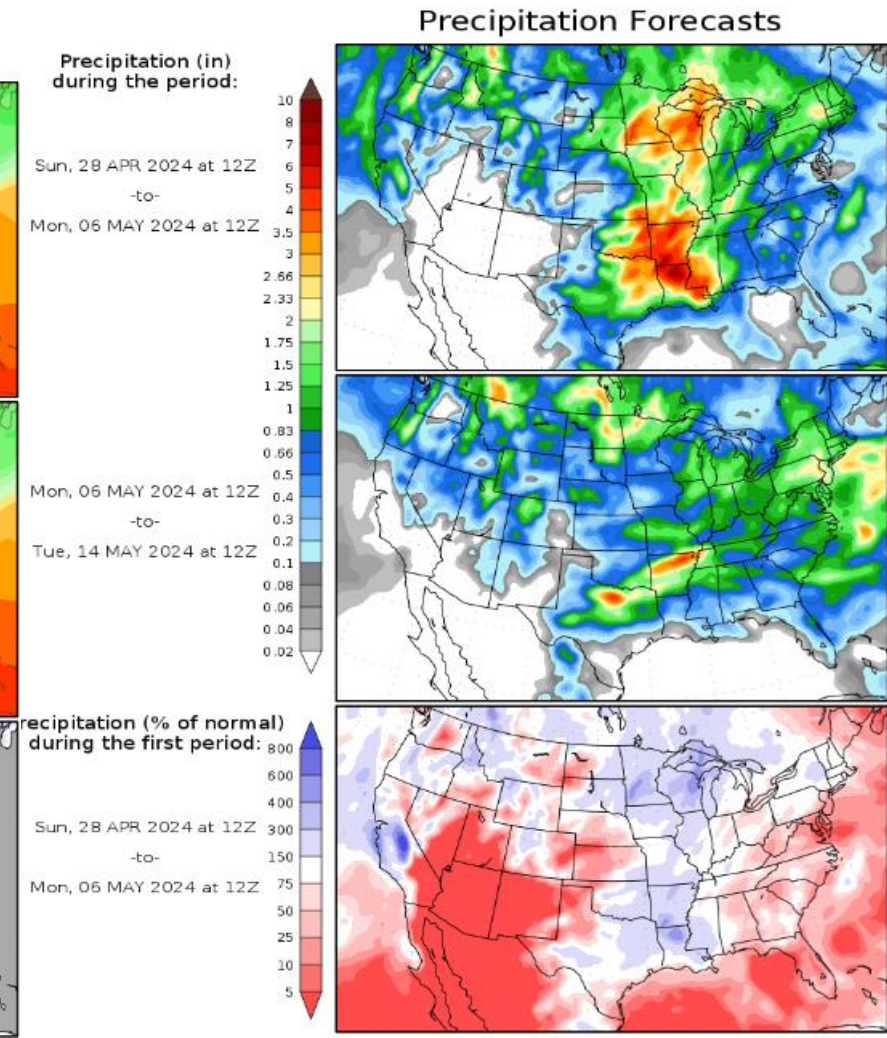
Precipitation Forecasts

Precipitation (in) during the period:

Sun, 28 APR 2024 at 12Z
-to-
Mon, 06 MAY 2024 at 12Z

10
8
7
6
5
4
3.5
3
2.66
2.33
2
1.75
1.5
1.25
1
0.83
0.66
0.5
0.4
0.3
0.2
0.1
0.08
0.06
0.04
0.02

Mon, 06 MAY 2024 at 12Z
-to-
Tue, 14 MAY 2024 at 12Z

recipitation (% of normal) during the first period:

Sun, 28 APR 2024 at 12Z
-to-
Mon, 06 MAY 2024 at 12Z

800
600
400
300
150
75
50
25
10
5